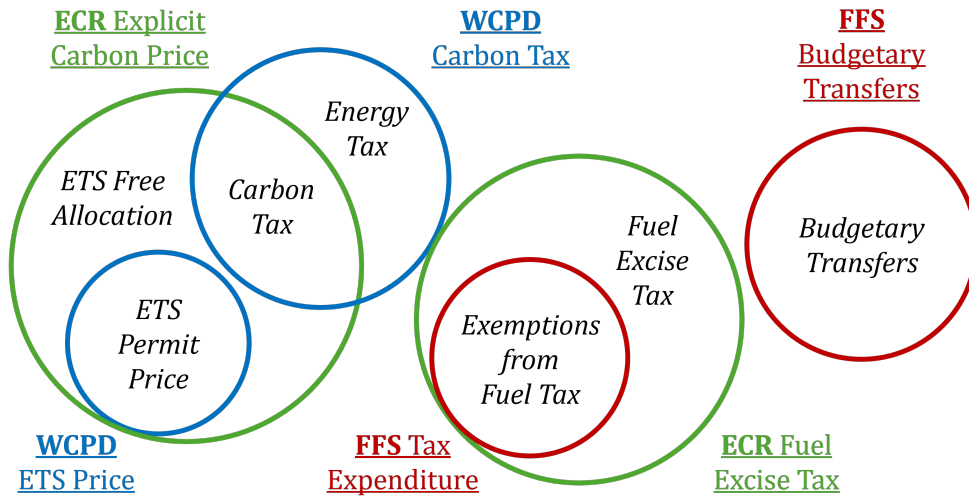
**ECR** Explicit Carbon Price

**WCPD** Carbon Tax

**FFS** Budgetary Transfers

Energy Tax

ETS Free Allocation

Carbon Tax

ETS Permit Price

Fuel Excise Tax

Exemptions from Fuel Tax

Budgetary Transfers

**WCPD** ETS Price

**FFS** Tax Expenditure

**ECR** Fuel Excise Tax